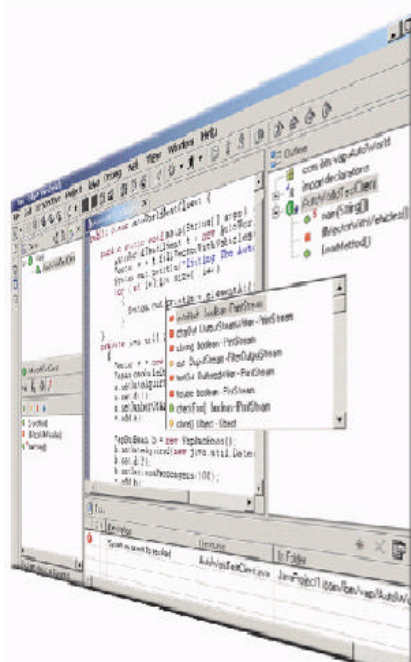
Edit Source Refactor Project Run Debug Test View Window Help

Outline

com.ibm.vap.AutoWorld

import declarations

AutoWorldTestClient

main(String[])

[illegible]

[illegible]

public static void main(String[] args) {

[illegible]

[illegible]

for (int i=0; i< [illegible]

new

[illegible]

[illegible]

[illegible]

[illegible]

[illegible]

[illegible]

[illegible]

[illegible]

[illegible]

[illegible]

clone() Object - Object

TopOutBean b = new TopOutBean();

b.setWorkspace(new java.util.Date

b.set(0);

b.setMaxMessages(100);

b.set(0);

Description

Resource

In Folder

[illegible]

AutoWorldTestClient.java

JavaProject1/com/ibm/vap/AutoW